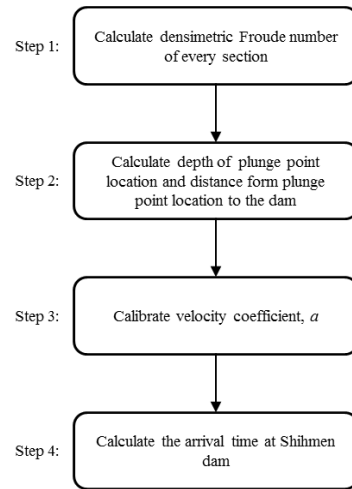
Step 1:

Calculate densimetric Froude number of every section

Step 2:

Calculate depth of plunge point location and distance form plunge point location to the dam

Step 3:

Calibrate velocity coefficient, $a$

Step 4:

Calculate the arrival time at Shihmen dam